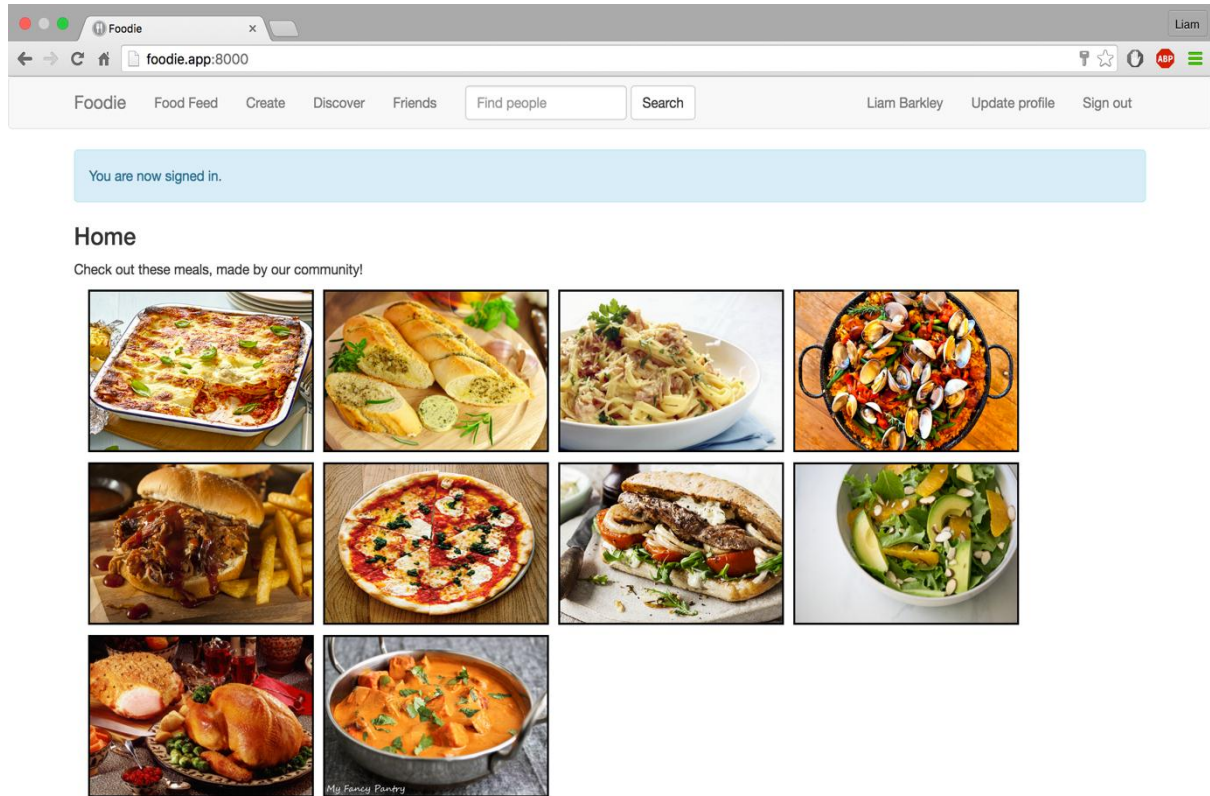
Foodie ×

Liam

foodie.app:8000

ABP

Foodie Food Feed Create Discover Friends Find people Search Liam Barkley Update profile Sign out

You are now signed in.

Home

Check out these meals, made by our community!

My Fancy Pantry